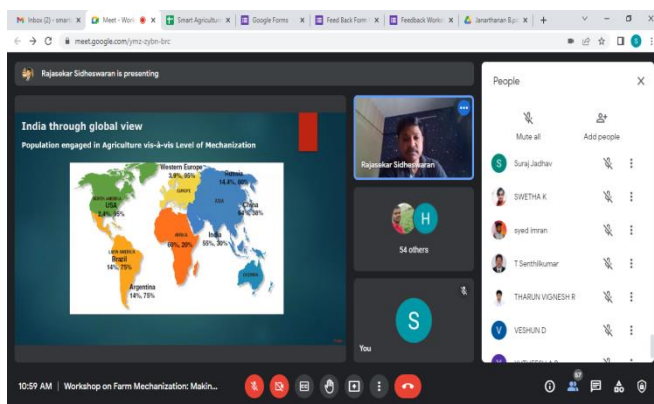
Inbox (2) - smart | Meet - Work | Smart Agricultu | Google Forms | Feed Back Form | Feedback Works | Janarthanan Bp | +

meet.google.com/ymz-zybn-brc

Rajasekar Sidheswaran is presenting

India through global view

Population engaged in Agriculture vis-à-vis Level of Mechanization

Western Europe 3.9%, 95%

EUROPE

Russia 14.4%, 80%

NORTH AMERICA

USA 2.4%, 95%

ASIA

China 64%, 38%

AFRICA 60%, 20%

India 55%, 30%

LATIN AMERICA

Brazil 14%, 75%

OCEANIA

Argentina 14%, 75%

Rajasekar Sidheswaran

H

54 others

S

You

People

Mute all

Add people

Suraj Jadhav

SWETHA K

syed imran

T Senthilkumar

THARUN VIGNESH R

VESHUN D

V

10:59 AM | Workshop on Farm Mechanization: Makin...

67